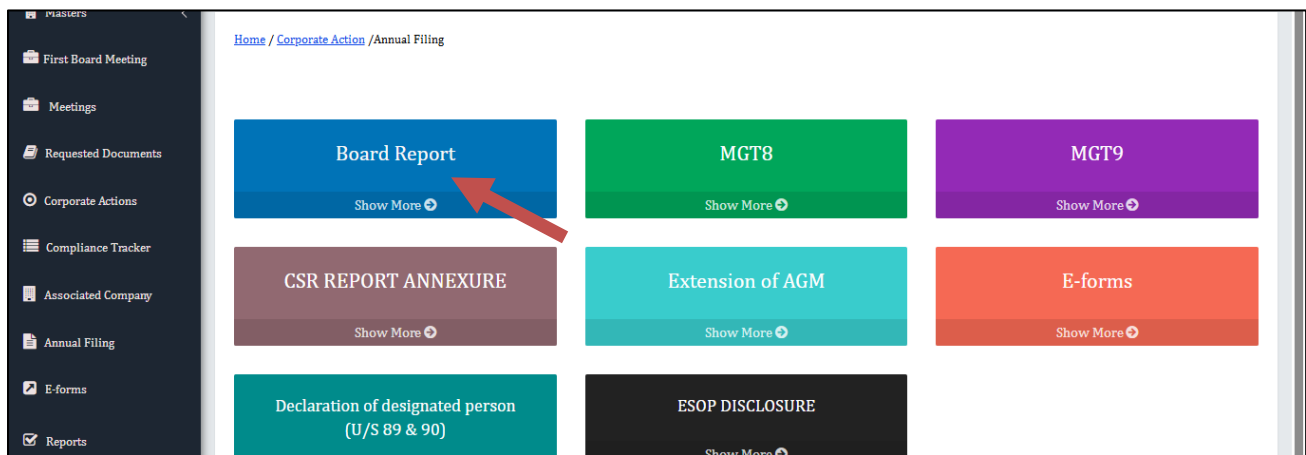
Masters

First Board Meeting

Meetings

Requested Documents

Corporate Actions

Compliance Tracker

Associated Company

Annual Filing

E-forms

Reports

Home / Corporate Action /Annual Filing

Board Report

Show More

MGT8

Show More

MGT9

Show More

CSR REPORT ANNEXURE

Show More

Extension of AGM

Show More

E-forms

Show More

Declaration of designated person (U/S 89 & 90)

ESOP DISCLOSURE

Show More